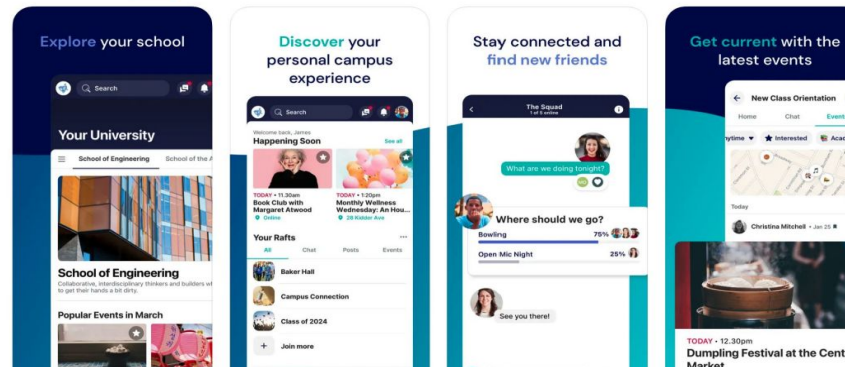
Explore your school

Search

Your University

School of Engineering

School of the A

School of Engineering

Collaborative, interdisciplinary thinkers and builders who like to get their hands a bit dirty.

Popular Events in March

Discover your personal campus experience

Search

Welcome back, James

Happening Soon

See all

TODAY • 11.30am

Book Club with Margaret Atwood

Online

TODAY • 1:20pm

Monthly Wellness Wednesday: An Hou...

28 Kidder Ave

Your Rafts

All

Chat

Posts

Events

Baker Hall

Campus Connection

Class of 2024

Join more

Stay connected and find new friends

The Squad

1 of 5 online

What are we doing tonight?

Where should we go?

Bowling

75%

Open Mic Night

25%

See you there!

Get current with the latest events

New Class Orientation

Home

Chat

Even

ytime

Interested

Acad

Today

Christina Mitchell • Jan 25

TODAY • 12.30pm

Dumpling Festival at the Cent Market